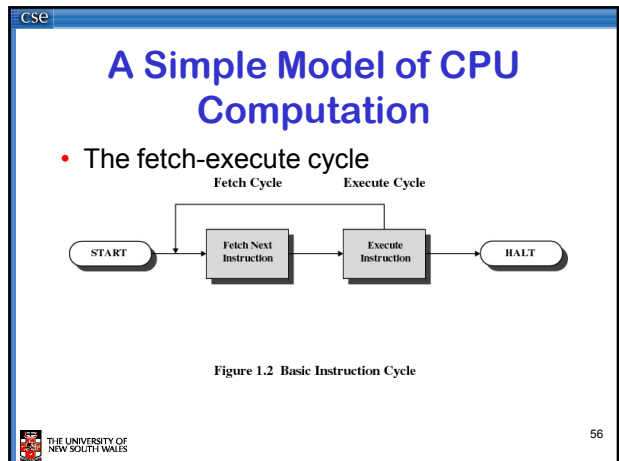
cse

A Simple Model of CPU Computation

• The fetch-execute cycle

Fetch Cycle

Execute Cycle

START

Fetch Next Instruction

Execute Instruction

HALT

Figure 1.2 Basic Instruction Cycle

THE UNIVERSITY OF NEW SOUTH WALES

56